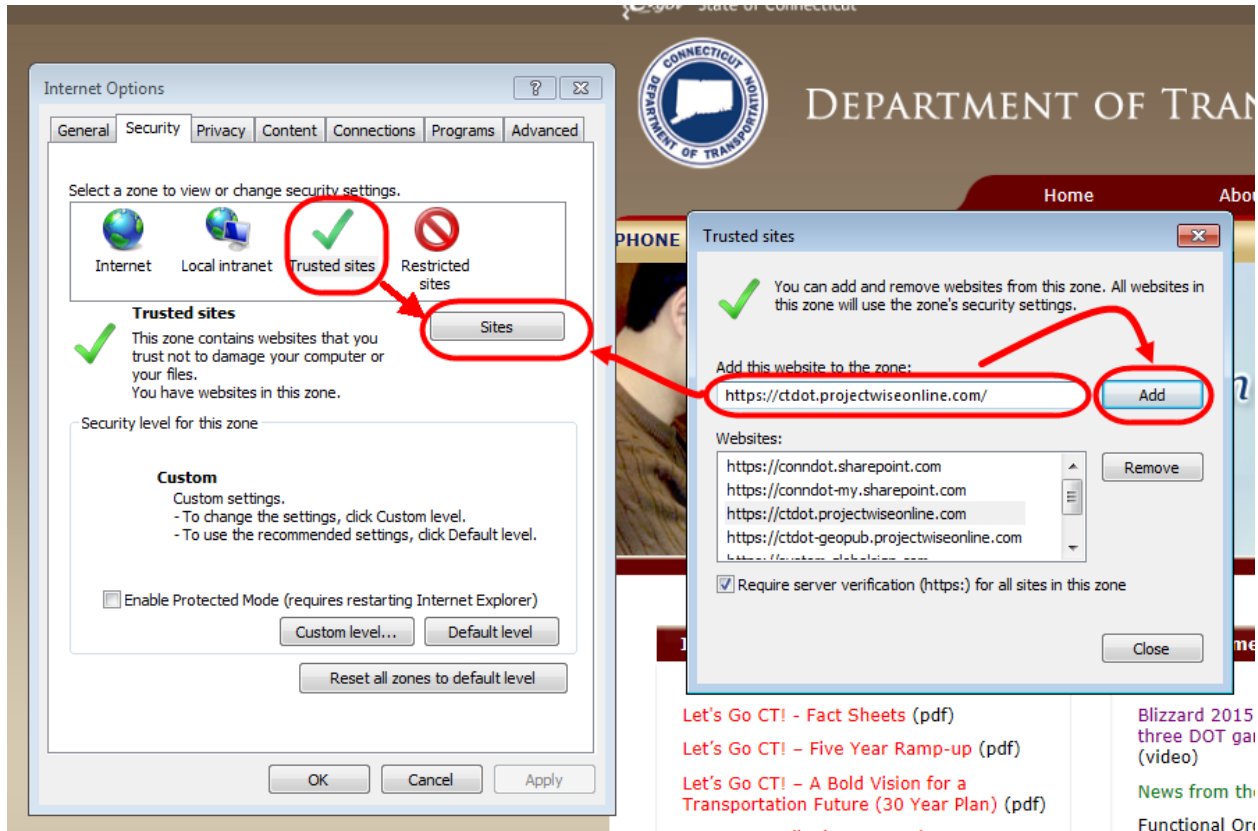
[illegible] State of Connecticut

CONNECTICUT DEPARTMENT OF TRANSPORTATION

DEPARTMENT OF TRAN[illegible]

Home About

PHONE

Internet Options

General Security Privacy Content Connections Programs Advanced

Select a zone to view or change security settings.

Internet Local intranet Trusted sites Restricted sites

Trusted sites

This zone contains websites that you trust not to damage your computer or your files.
You have websites in this zone.

Sites

Security level for this zone

Custom
Custom settings.
- To change the settings, click Custom level.
- To use the recommended settings, click Default level.

Enable Protected Mode (requires restarting Internet Explorer)

Custom level... Default level

Reset all zones to default level

OK Cancel Apply

Trusted sites

You can add and remove websites from this zone. All websites in this zone will use the zone's security settings.

Add this website to the zone:

https://ctdot.projectwiseonline.com/

Add

Websites:

https://conndot.sharepoint.com
https://conndot-my.sharepoint.com
https://ctdot.projectwiseonline.com
https://ctdot-geopub.projectwiseonline.com
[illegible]

Remove

Require server verification (https:) for all sites in this zone

Close

Let's Go CT! - Fact Sheets (pdf)

Let's Go CT! – Five Year Ramp-up (pdf)

Let's Go CT! – A Bold Vision for a Transportation Future (30 Year Plan) (pdf)

Blizzard 2015 three DOT ga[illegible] (video)

News from th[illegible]

Functional Or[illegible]